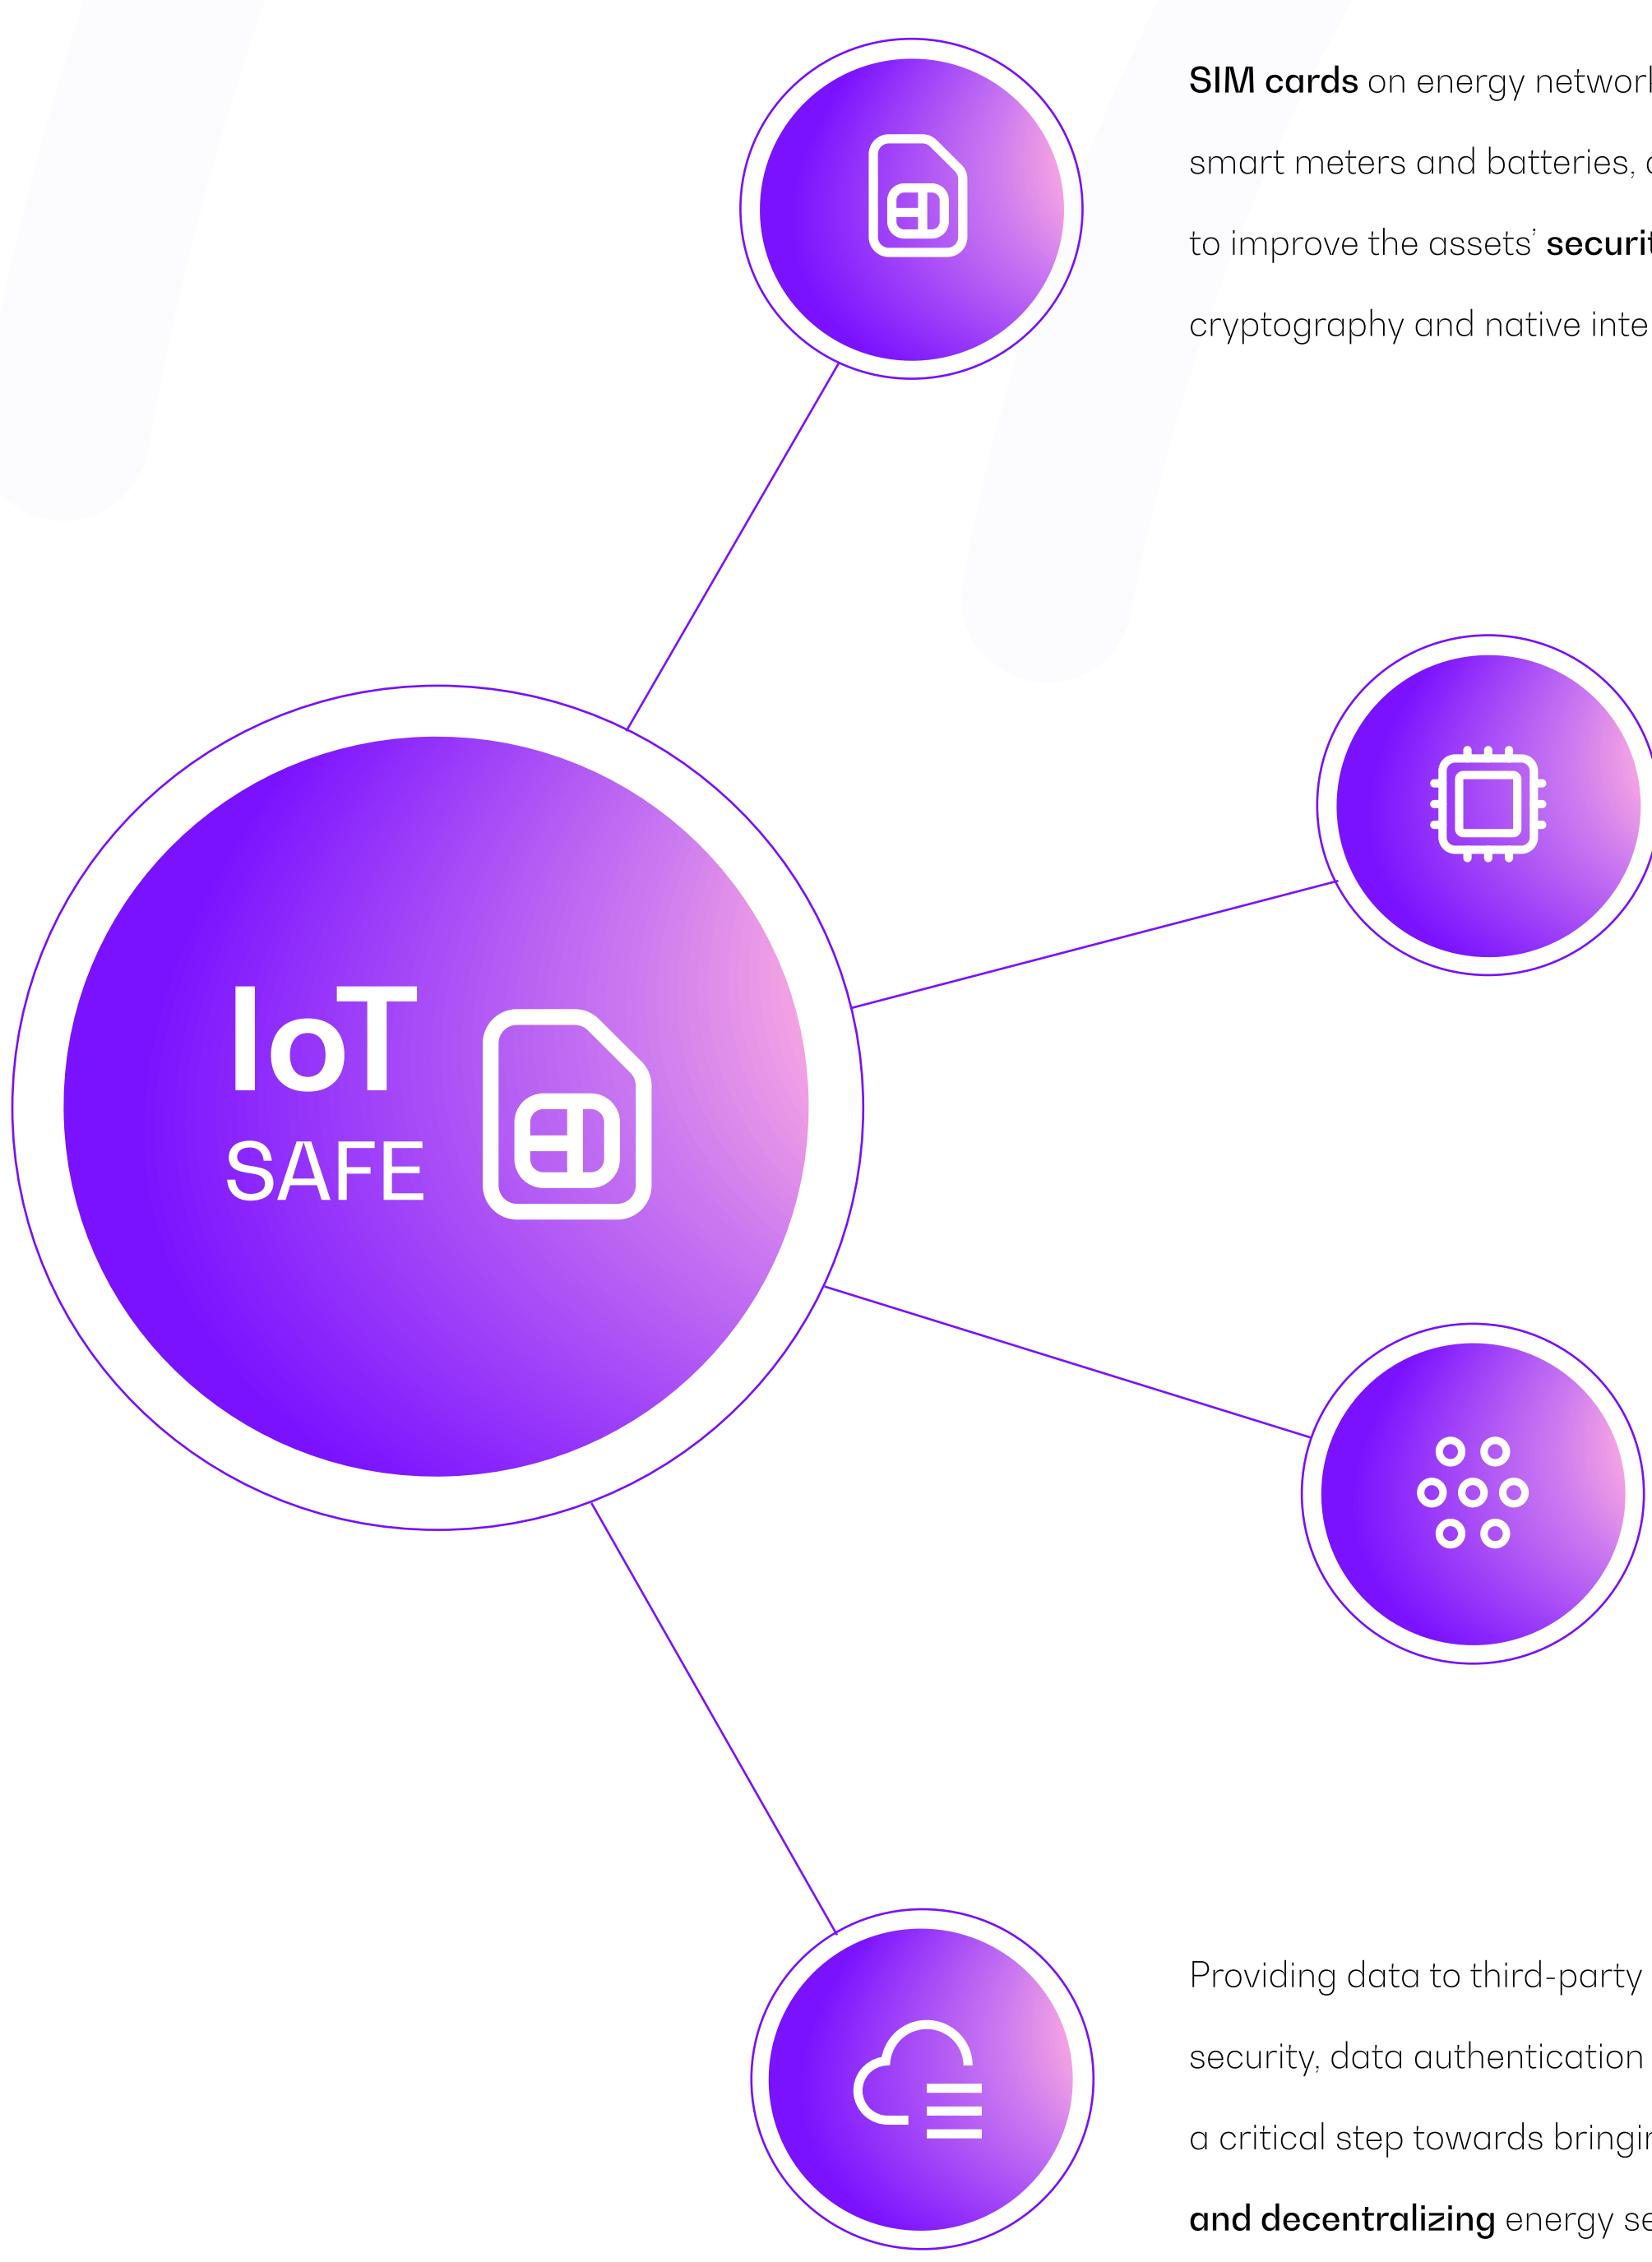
SIM cards on energy networ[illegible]
smart meters and batteries, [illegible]
to improve the assets' securi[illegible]
cryptography and native inte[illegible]

IoT SAFE

Providing data to third-party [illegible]
security, data authentication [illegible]
a critical step towards bringi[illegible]
and decentralizing energy se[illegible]